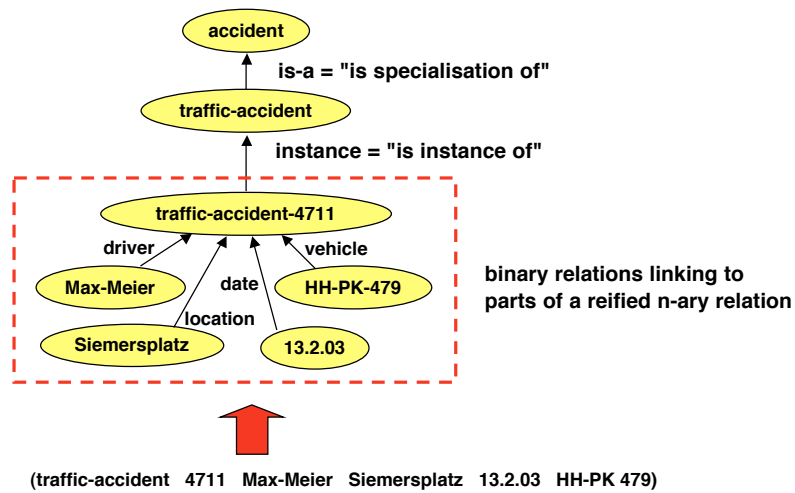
accident

is-a = "is specialisation of"

traffic-accident

instance = "is instance of"

traffic-accident-4711

driver

vehicle

Max-Meier

date

HH-PK-479

location

Siemersplatz

13.2.03

binary relations linking to parts of a reified n-ary relation

(traffic-accident 4711 Max-Meier Siemersplatz 13.2.03 HH-PK 479)